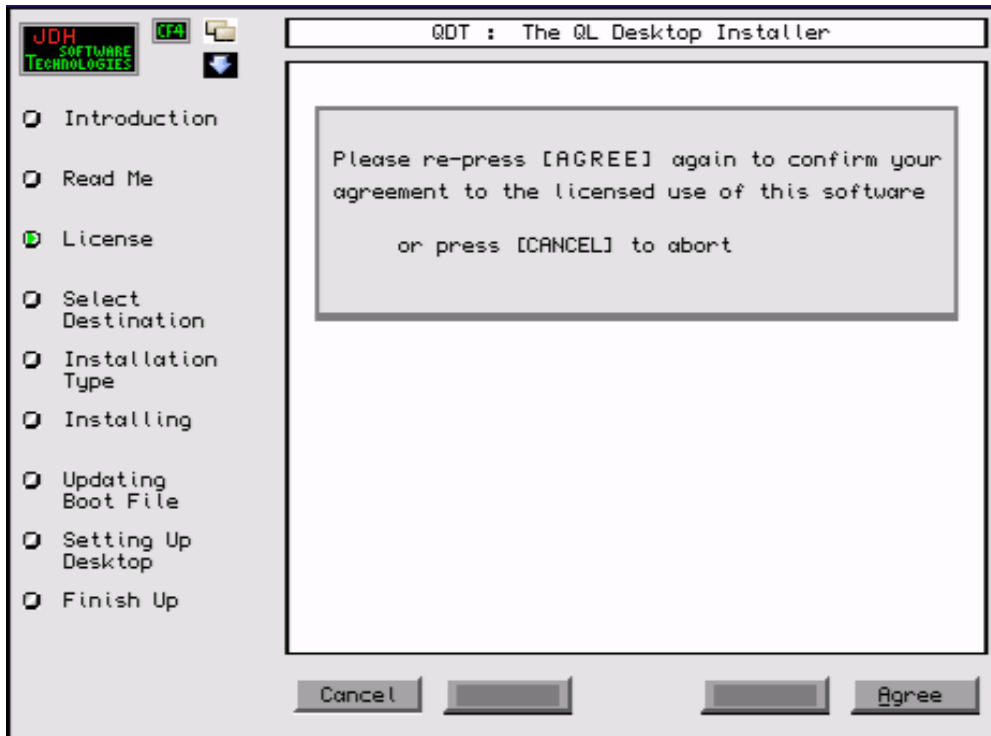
JDH SOFTWARE TECHNOLOGIES

CF4

QDT : The QL Desktop Installer

Introduction

Read Me

License

Select Destination

Installation Type

Installing

Updating Boot File

Setting Up Desktop

Finish Up

Please re-press [AGREE] again to confirm your agreement to the licensed use of this software

or press [CANCEL] to abort

Cancel

Agree